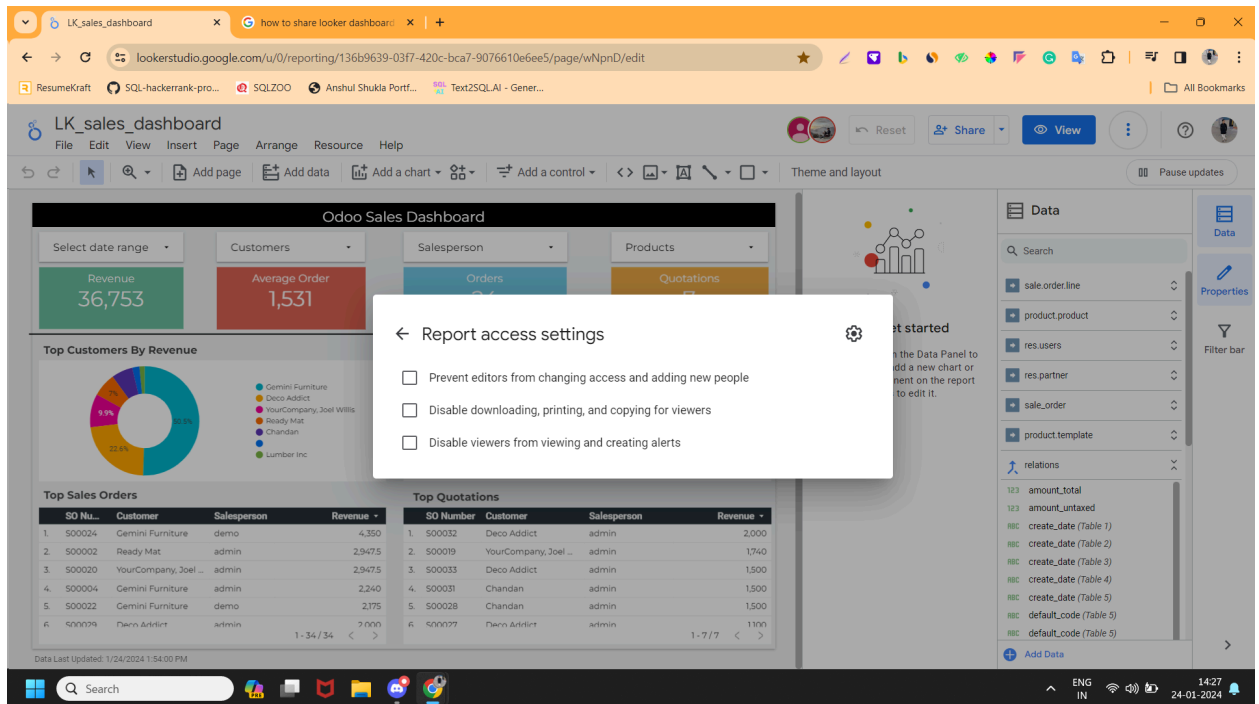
LK_sales_dashboard ×
how to share looker dashboard ×
+

lookerstudio.google.com/u/0/reporting/136b9639-03f7-420c-bca7-9076610e6ee5/page/wNpnD/edit

ResumeKraft
SQL-hackerrank-pro...
SQLZOO
Anshul Shukla Portf...
Text2SQL.AI - Gener...
All Bookmarks

LK_sales_dashboard
File Edit View Insert Page Arrange Resource Help
Reset
Share
View

Add page
Add data
Add a chart
Add a control
Theme and layout
Pause updates

Odoo Sales Dashboard

Select date range
Customers
Salesperson
Products

Revenue
36,753
Average Order
1,531
Orders
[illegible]
Quotations
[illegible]

Top Customers By Revenue
7%
9.9%
22.6%
50.5%
Gemini Furniture
Deco Addict
YourCompany, Joel Willis
Ready Mat
Chandan
Lumber Inc

Top Sales Orders

| | SO Nu... | Customer | Salesperson | Revenue |
|---|---|---|---|---|
| 1. | S00024 | Gemini Furniture | demo | 4,350 |
| 2. | S00002 | Ready Mat | admin | 2,947.5 |
| 3. | S00020 | YourCompany, Joel ... | admin | 2,947.5 |
| 4. | S00004 | Gemini Furniture | admin | 2,240 |
| 5. | S00022 | Gemini Furniture | demo | 2,175 |
| 6. | S00029 | Deco Addict | admin | 2,000 |

1 - 34 / 34

Top Quotations

| | SO Number | Customer | Salesperson | Revenue |
|---|---|---|---|---|
| 1. | S00032 | Deco Addict | admin | 2,000 |
| 2. | S00019 | YourCompany, Joel ... | admin | 1,740 |
| 3. | S00033 | Deco Addict | admin | 1,500 |
| 4. | S00031 | Chandan | admin | 1,500 |
| 5. | S00028 | Chandan | admin | 1,500 |
| 6. | S00027 | Deco Addict | admin | 1,100 |

1 - 7 / 7

Data Last Updated: 1/24/2024 1:54:00 PM

Report access settings

Prevent editors from changing access and adding new people
Disable downloading, printing, and copying for viewers
Disable viewers from viewing and creating alerts

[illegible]t started
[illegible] the Data Panel to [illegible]dd a new chart or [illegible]ment on the report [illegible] to edit it.

Data
Search
sale.order.line
product.product
res.users
res.partner
sale_order
product.template
relations
amount_total
amount_untaxed
create_date (Table 1)
create_date (Table 2)
create_date (Table 3)
create_date (Table 4)
create_date (Table 5)
default_code (Table 5)
default_code (Table 5)
Add Data

Data
Properties
Filter bar

Search
ENG IN
14:27
24-01-2024